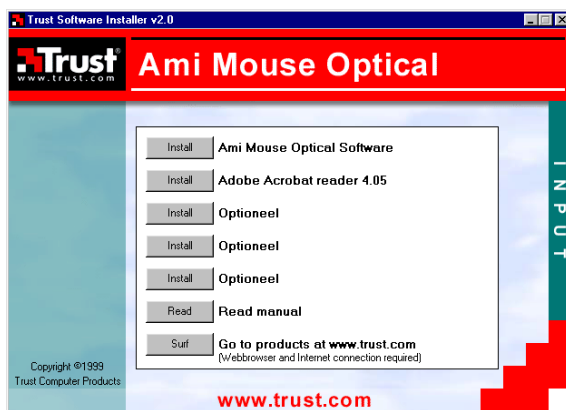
Trust Software Installer v2.0

Trust®
www.trust.com

Ami Mouse Optical

Install Ami Mouse Optical Software

Install Adobe Acrobat reader 4.05

Install Optioneel

Install Optioneel

Install Optioneel

Read Read manual

Surf Go to products at www.trust.com
(Webbrowser and Internet connection required)

INPUT

Copyright ©1999
Trust Computer Products

www.trust.com